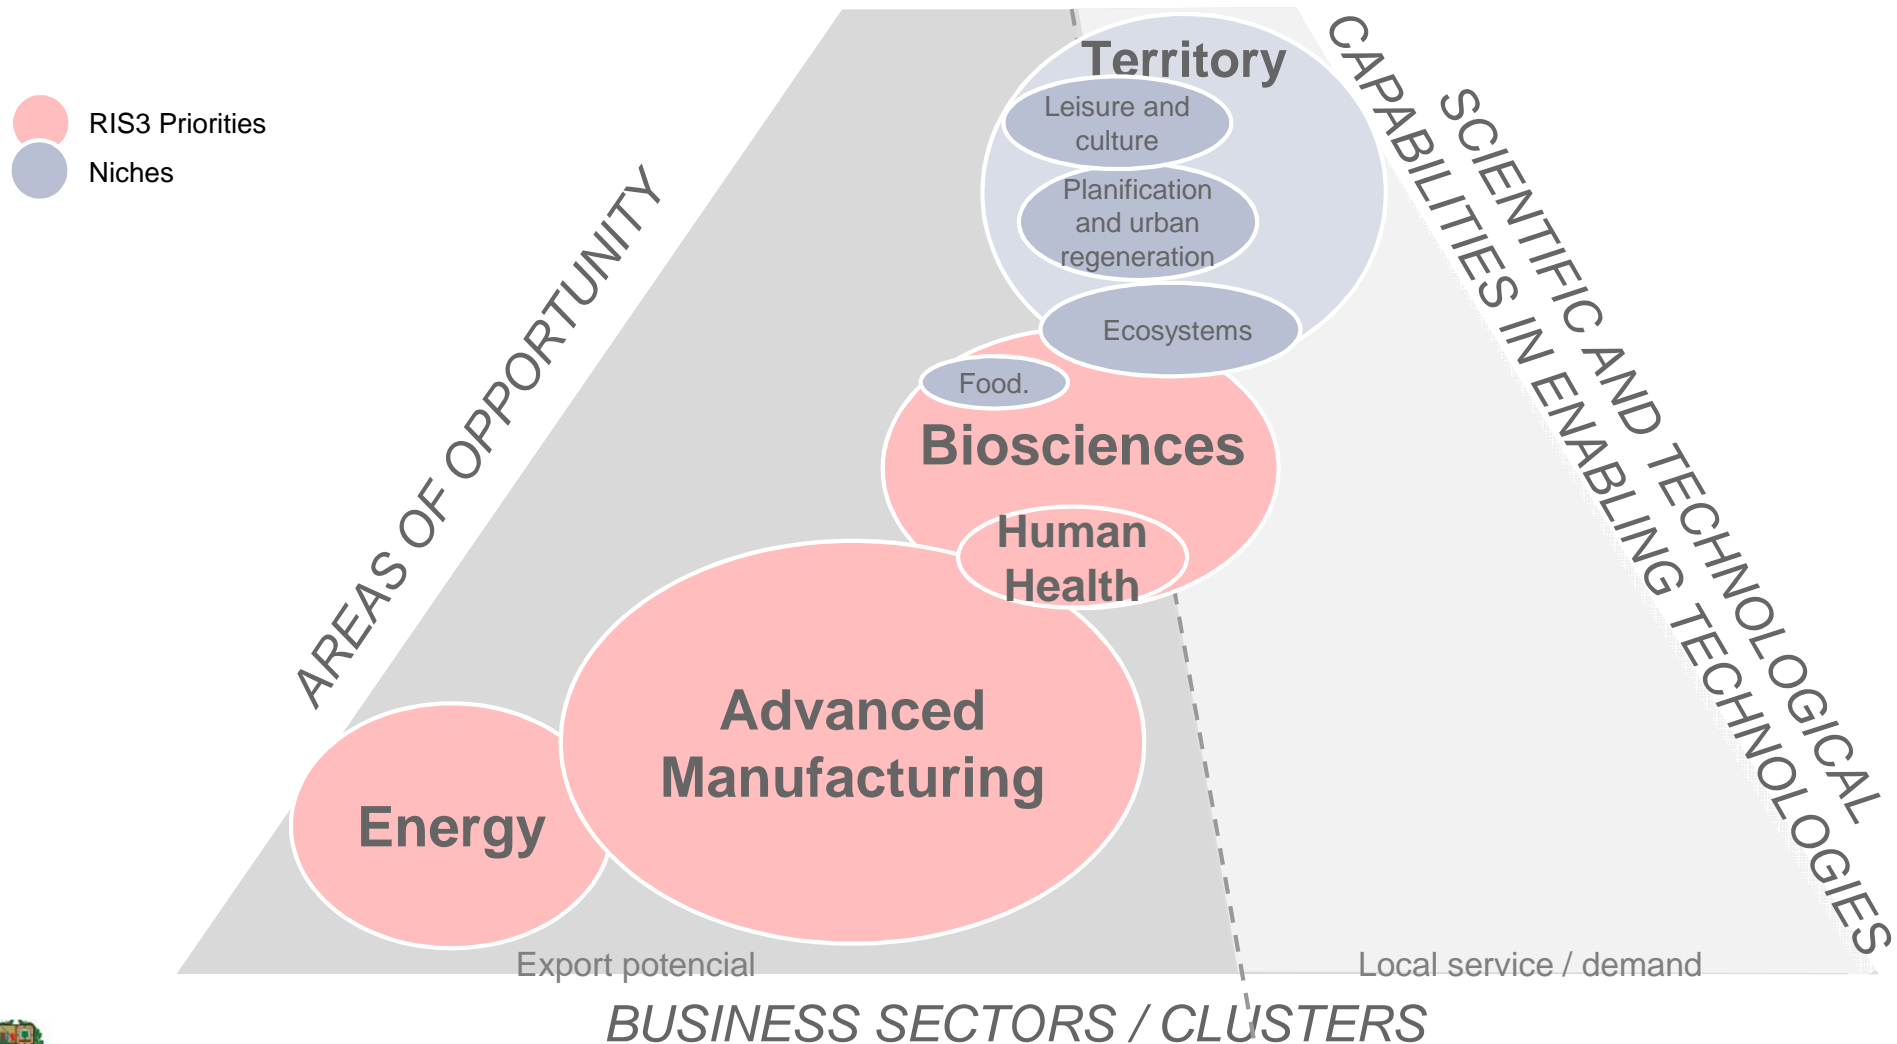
RIS3 Priorities
Niches

AREAS OF OPPORTUNITY

SCIENTIFIC AND TECHNOLOGICAL CAPABILITIES IN ENABLING TECHNOLOGIES

Territory
Leisure and culture
Planification and urban regeneration
Ecosystems
Food.
Biosciences
Human Health
Advanced Manufacturing
Energy

Export potencial
Local service / demand

BUSINESS SECTORS / CLUSTERS